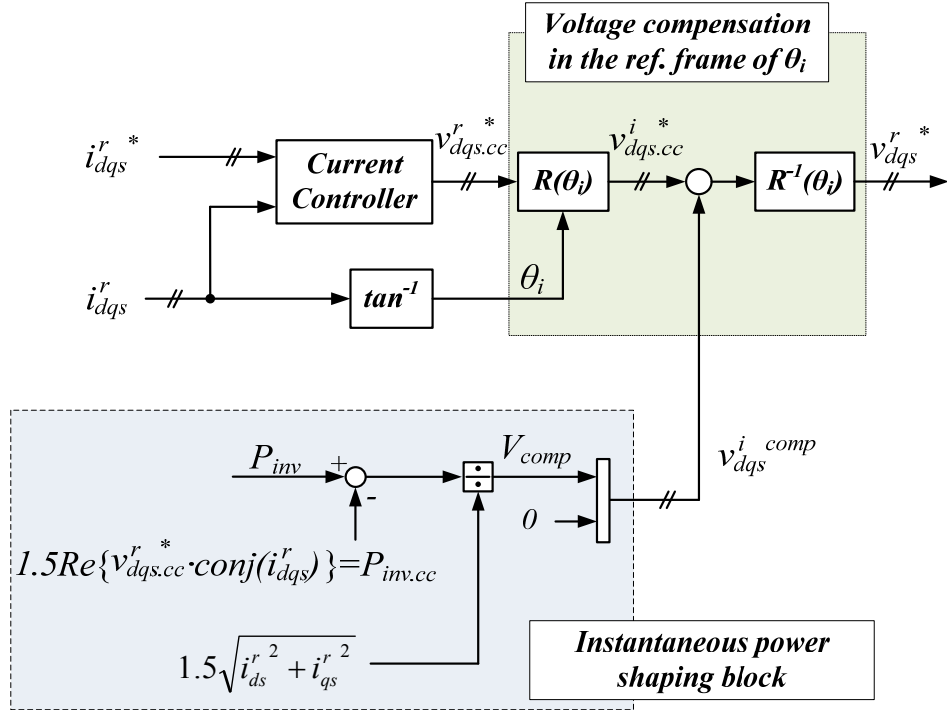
Voltage compensation in the ref. frame of $\theta_i$

$i_{dqs}^{r\ *}$

Current Controller

$v_{dqs.cc}^{r\ *}$

$R(\theta_i)$

$v_{dqs.cc}^{i\ *}$

$R^{-1}(\theta_i)$

$v_{dqs}^{r\ *}$

$i_{dqs}^{r}$

$tan^{-1}$

$\theta_i$

$P_{inv}$

+

-

$V_{comp}$

$v_{dqs}^{i\ comp}$

0

$1.5Re\{v_{dqs.cc}^{r\ *} \cdot conj(i_{dqs}^{r})\} = P_{inv.cc}$

$1.5\sqrt{i_{ds}^{r\ 2} + i_{qs}^{r\ 2}}$

Instantaneous power shaping block